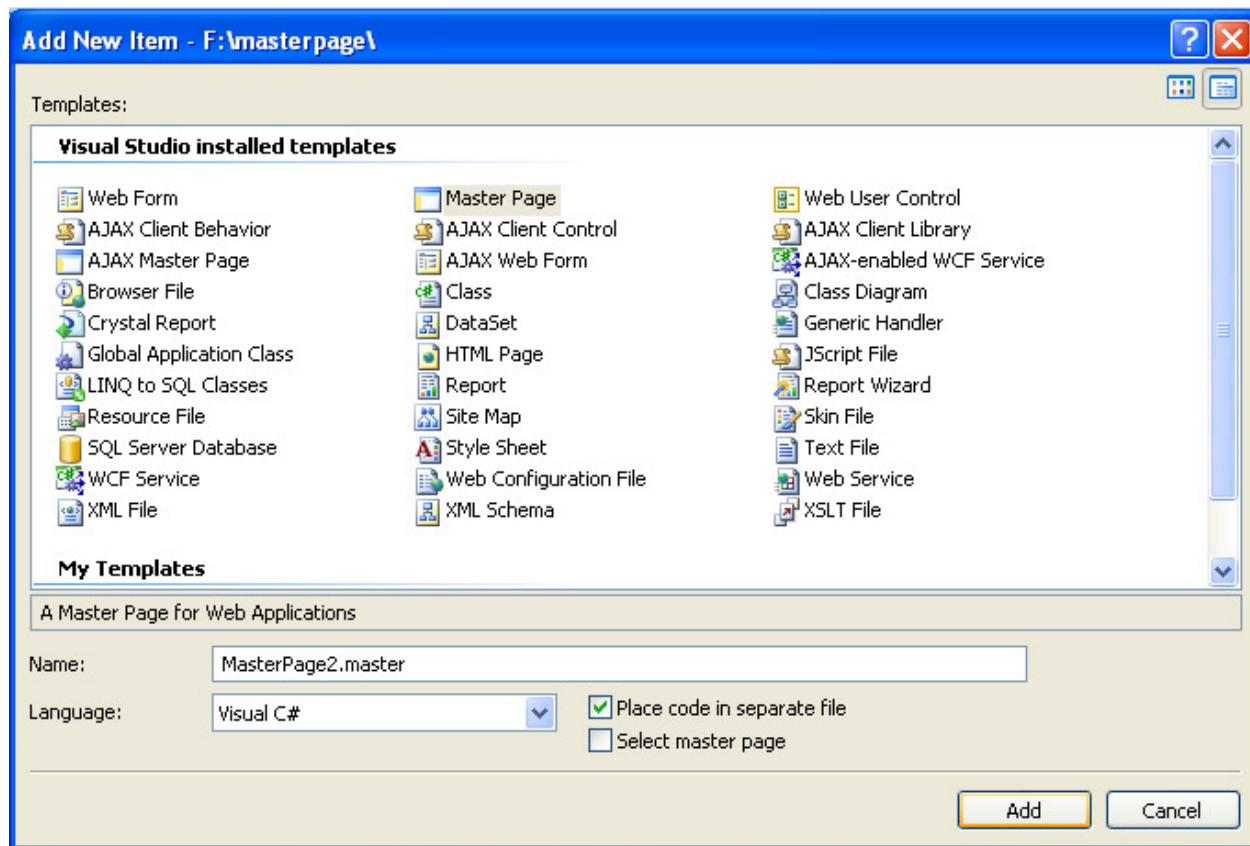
Add New Item - F:\masterpage\

Templates:

Visual Studio installed templates

| | | |
|---|---|---|
| Web Form | Master Page | Web User Control |
| AJAX Client Behavior | AJAX Client Control | AJAX Client Library |
| AJAX Master Page | AJAX Web Form | AJAX-enabled WCF Service |
| Browser File | Class | Class Diagram |
| Crystal Report | DataSet | Generic Handler |
| Global Application Class | HTML Page | JScript File |
| LINQ to SQL Classes | Report | Report Wizard |
| Resource File | Site Map | Skin File |
| SQL Server Database | Style Sheet | Text File |
| WCF Service | Web Configuration File | Web Service |
| XML File | XML Schema | XSLT File |

My Templates

A Master Page for Web Applications

Name: MasterPage2.master

Language: Visual C#

Place code in separate file

Select master page

Add

Cancel